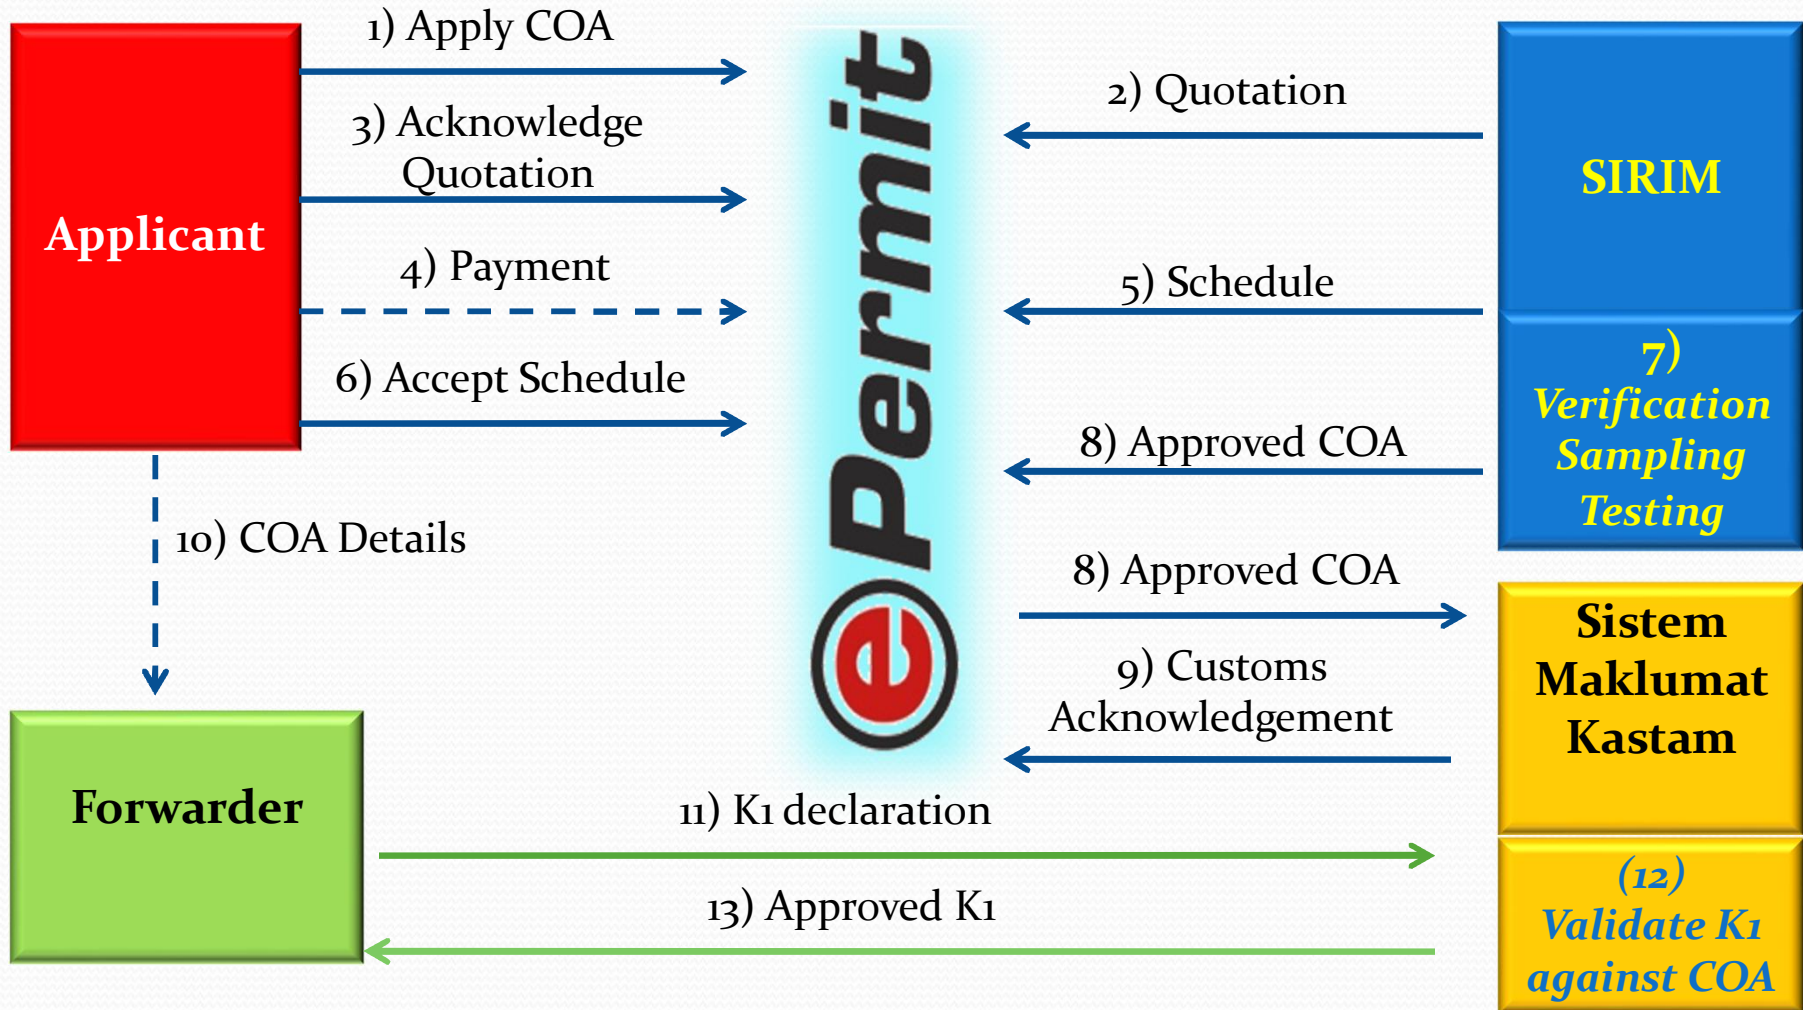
Applicant

1) Apply COA

3) Acknowledge Quotation

4) Payment

6) Accept Schedule

10) COA Details

Forwarder

ePermit

2) Quotation

5) Schedule

8) Approved COA

8) Approved COA

9) Customs Acknowledgement

11) K1 declaration

13) Approved K1

SIRIM

7) Verification Sampling Testing

Sistem Maklumat Kastam

(12) Validate K1 against COA